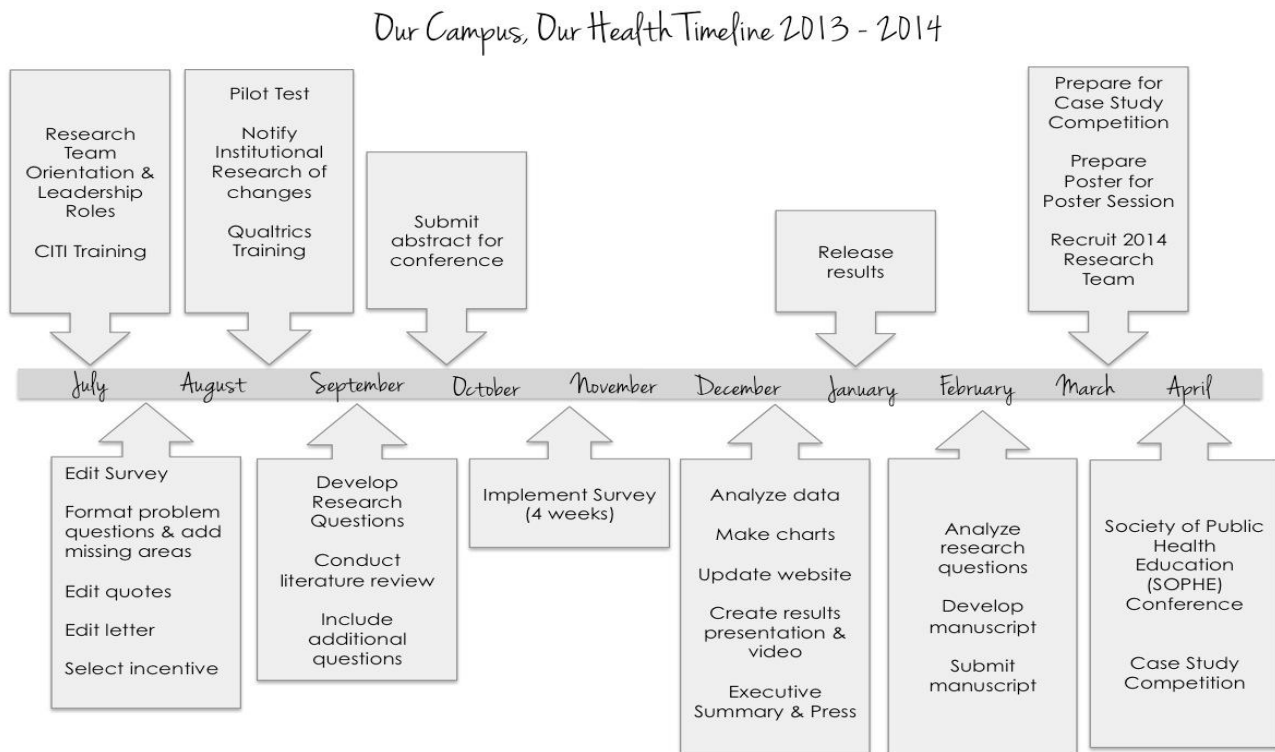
Our Campus, Our Health Timeline 2013 - 2014

Research Team Orientation & Leadership Roles

CITI Training

Pilot Test

Notify Institutional Research of changes

Qualtrics Training

Submit abstract for conference

Release results

Prepare for Case Study Competition

Prepare Poster for Poster Session

Recruit 2014 Research Team

July August September October November December January February March April

Edit Survey

Format problem questions & add missing areas

Edit quotes

Edit letter

Select incentive

Develop Research Questions

Conduct literature review

Include additional questions

Implement Survey (4 weeks)

Analyze data

Make charts

Update website

Create results presentation & video

Executive Summary & Press

Analyze research questions

Develop manuscript

Submit manuscript

Society of Public Health Education (SOPHE) Conference

Case Study Competition